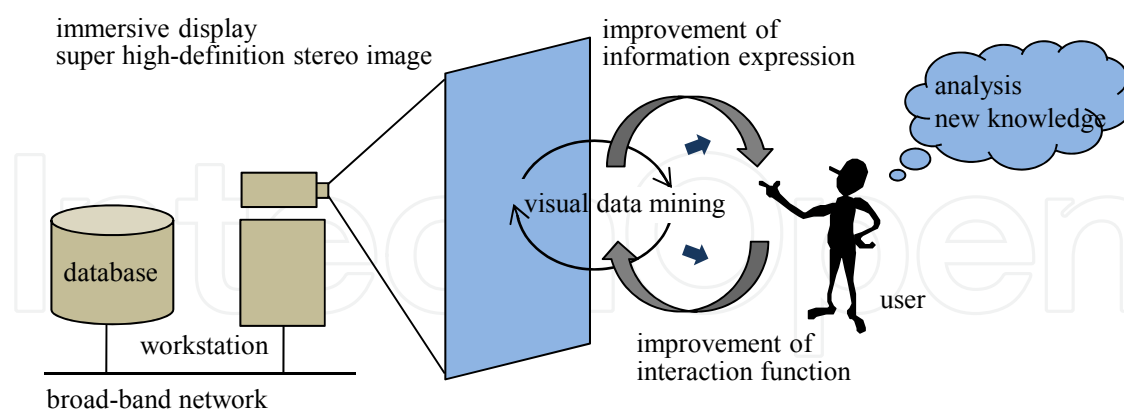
immersive display
super high-definition stereo image

improvement of
information expression

analysis
new knowledge

visual data mining

database

workstation

user

improvement of
interaction function

broad-band network